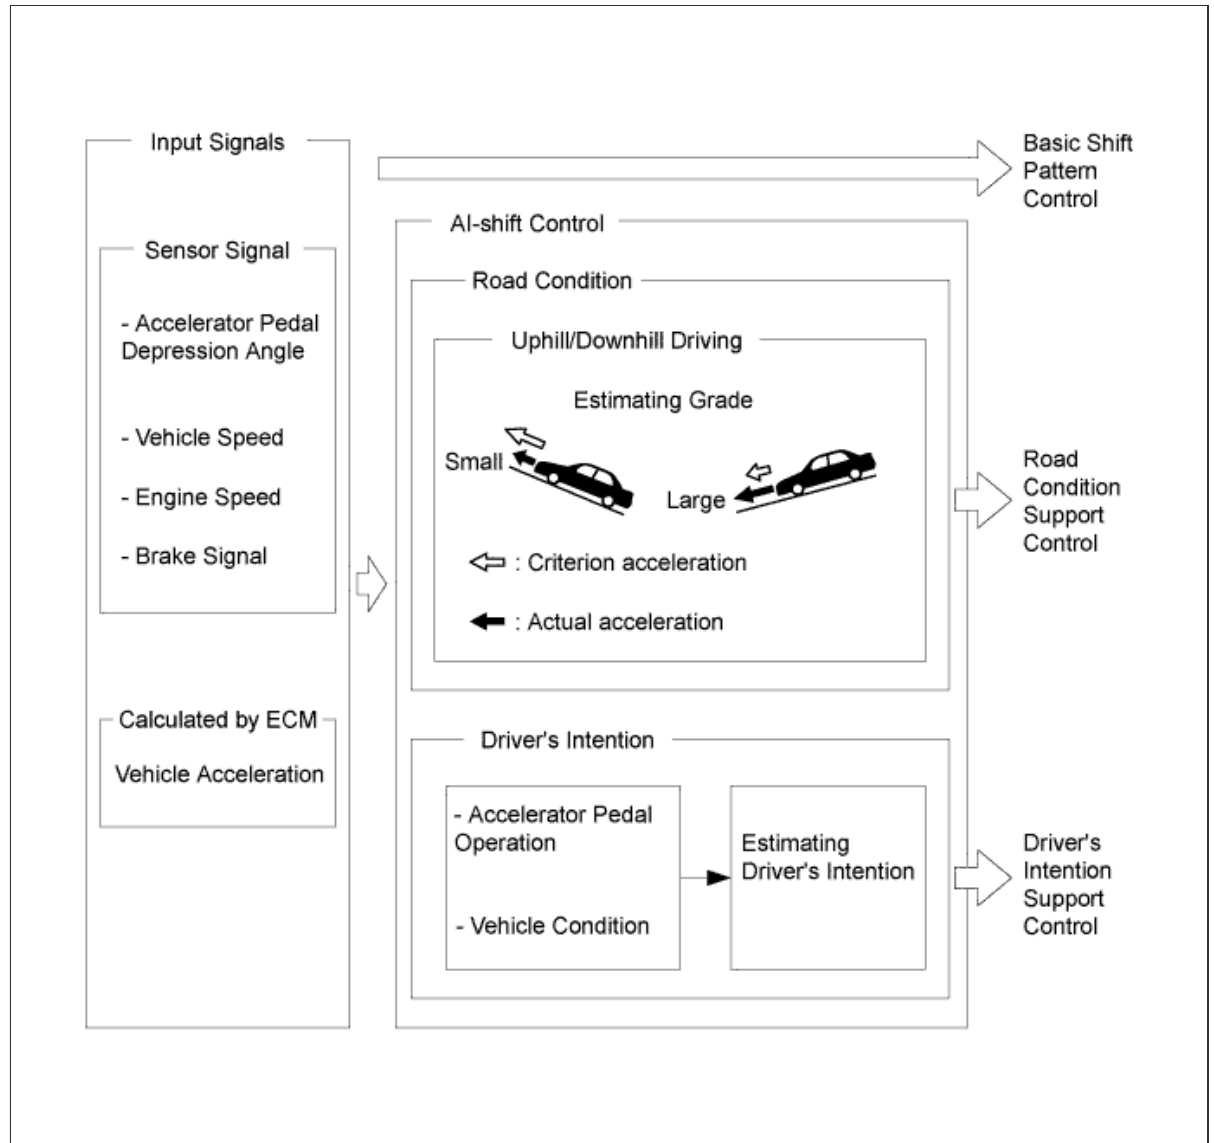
Input Signals

Basic Shift Pattern Control

Sensor Signal

- Accelerator Pedal Depression Angle

- Vehicle Speed

- Engine Speed

- Brake Signal

Calculated by ECM

Vehicle Acceleration

AI-shift Control

Road Condition

Uphill/Downhill Driving

Estimating Grade

Small

Large

: Criterion acceleration

: Actual acceleration

Road Condition Support Control

Driver's Intention

- Accelerator Pedal Operation

- Vehicle Condition

Estimating Driver's Intention

Driver's Intention Support Control